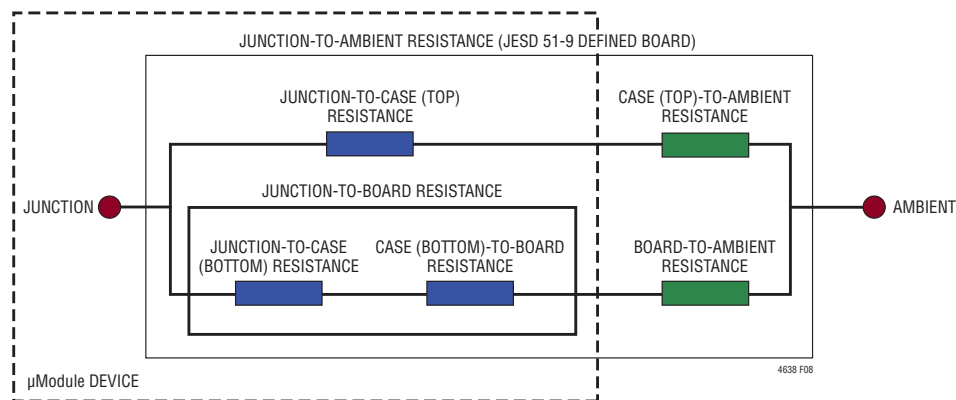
JUNCTION-TO-AMBIENT RESISTANCE (JESD 51-9 DEFINED BOARD)

JUNCTION-TO-CASE (TOP) RESISTANCE

CASE (TOP)-TO-AMBIENT RESISTANCE

JUNCTION

JUNCTION-TO-BOARD RESISTANCE

AMBIENT

JUNCTION-TO-CASE (BOTTOM) RESISTANCE

CASE (BOTTOM)-TO-BOARD RESISTANCE

BOARD-TO-AMBIENT RESISTANCE

4638 F08

µModule DEVICE